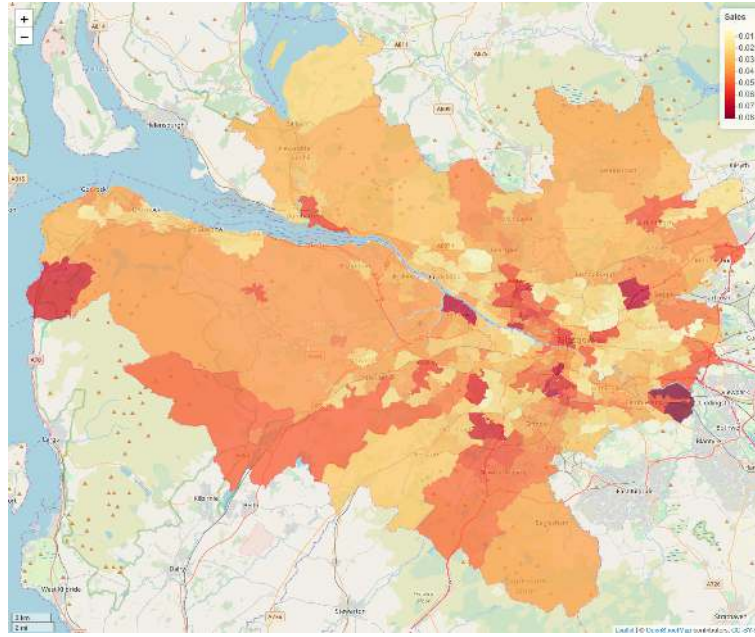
+
−

Sales
0.01
0.02
0.03
0.04
0.05
0.06
0.07
0.08

Helensburgh
A814
A815
Gourock
A78
Largs
Kilbirnie
Dalry
West Kilbride
Stewarton
Kilmarnock
Hamilton
Strathaven
A726
5 km
2 mi
Leaflet | © OpenStreetMap contributors, CC-BY-SA